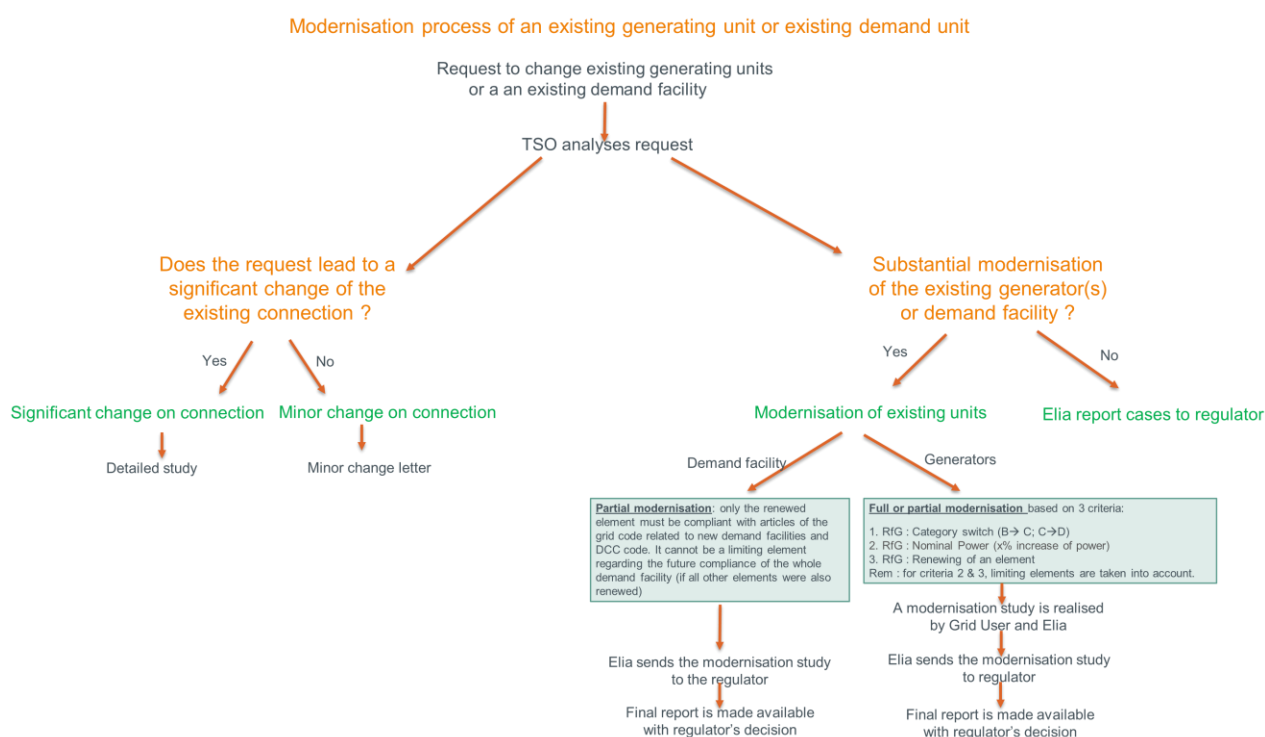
Modernisation process of an existing generating unit or existing demand unit

Request to change existing generating units or a an existing demand facility

TSO analyses request

Does the request lead to a significant change of the existing connection ?

Substantial modernisation of the existing generator(s) or demand facility ?

Yes

No

Yes

No

Significant change on connection

Minor change on connection

Modernisation of existing units

Elia report cases to regulator

Detailed study

Minor change letter

Demand facility

Generators

Partial modernisation: only the renewed element must be compliant with articles of the grid code related to new demand facilities and DCC code. It cannot be a limiting element regarding the future compliance of the whole demand facility (if all other elements were also renewed)

Full or partial modernisation based on 3 criteria:

1. RfG : Category switch (B→ C; C→D)
2. RfG : Nominal Power (x% increase of power)
3. RfG : Renewing of an element
Rem : for criteria 2 & 3, limiting elements are taken into account.

A modernisation study is realised by Grid User and Elia

Elia sends the modernisation study to the regulator

Elia sends the modernisation study to regulator

Final report is made available with regulator's decision

Final report is made available with regulator's decision